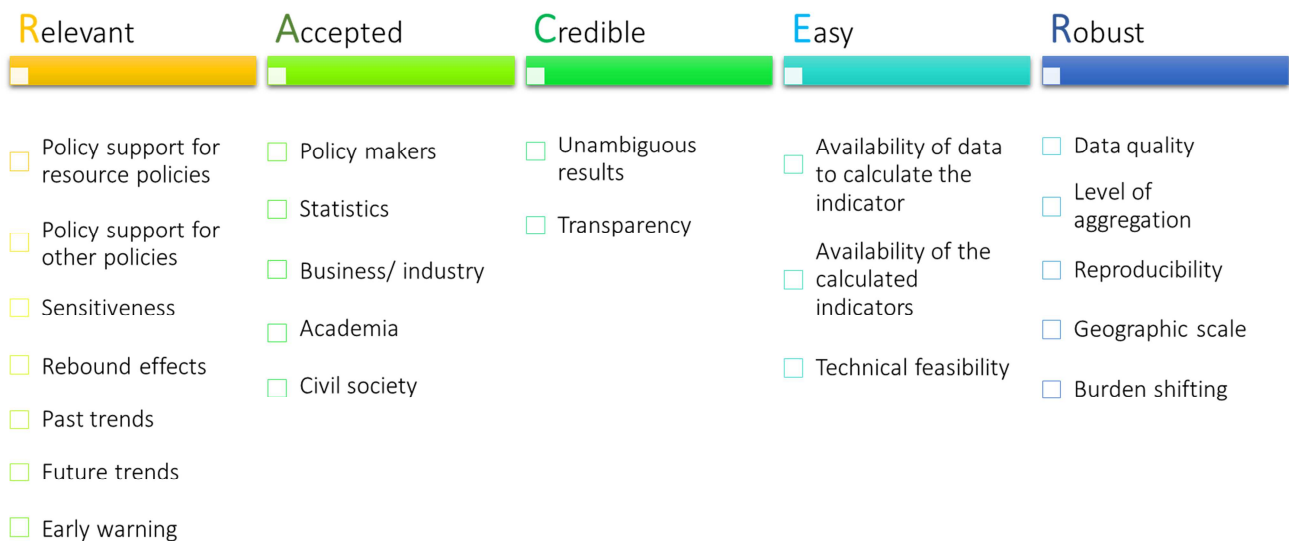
Relevant

Policy support for resource policies

Policy support for other policies

Sensitiveness

Rebound effects

Past trends

Future trends

Early warning

Accepted

Policy makers

Statistics

Business/ industry

Academia

Civil society

Credible

Unambiguous results

Transparency

Easy

Availability of data to calculate the indicator

Availability of the calculated indicators

Technical feasibility

Robust

Data quality

Level of aggregation

Reproducibility

Geographic scale

Burden shifting